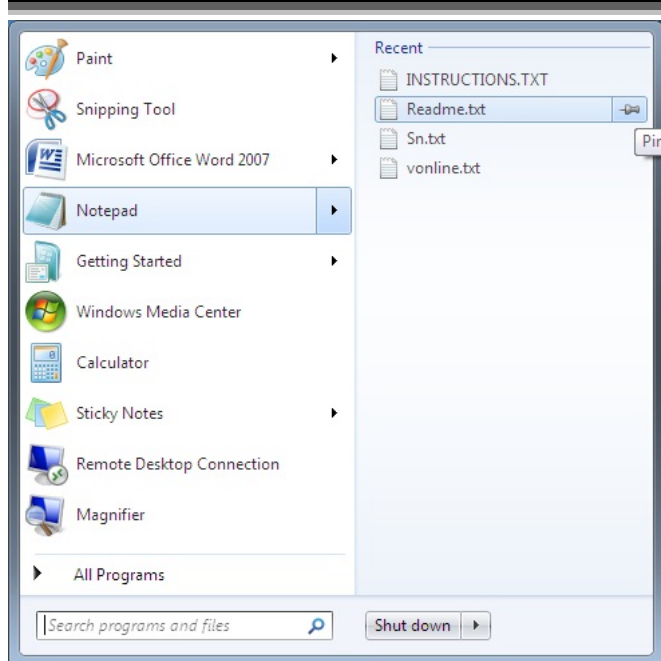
Paint
Snipping Tool
Microsoft Office Word 2007
Notepad
Getting Started
Windows Media Center
Calculator
Sticky Notes
Remote Desktop Connection
Magnifier
All Programs

Recent
INSTRUCTIONS.TXT
Readme.txt
Sn.txt
vonline.txt
Pi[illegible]

Search programs and files
Shut down